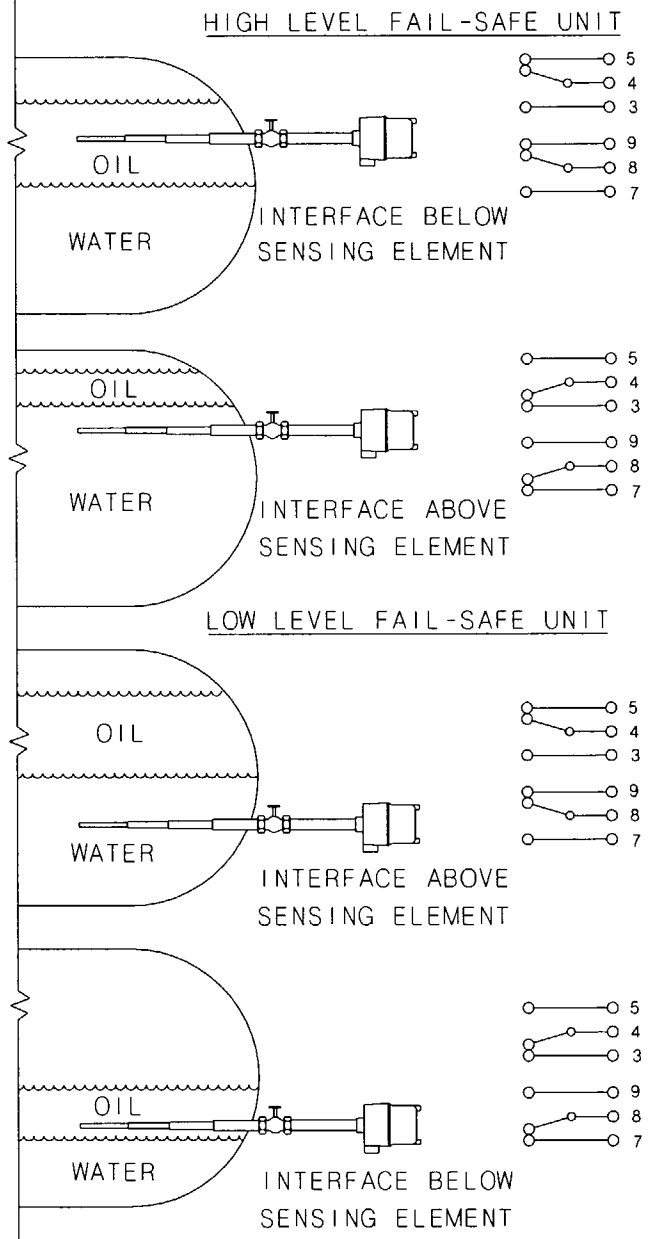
HIGH LEVEL FAIL-SAFE UNIT

5
4
3
9
8
7

OIL

WATER

INTERFACE BELOW SENSING ELEMENT

5
4
3
9
8
7

OIL

WATER

INTERFACE ABOVE SENSING ELEMENT

LOW LEVEL FAIL-SAFE UNIT

5
4
3
9
8
7

OIL

WATER

INTERFACE ABOVE SENSING ELEMENT

5
4
3
9
8
7

OIL

WATER

INTERFACE BELOW SENSING ELEMENT